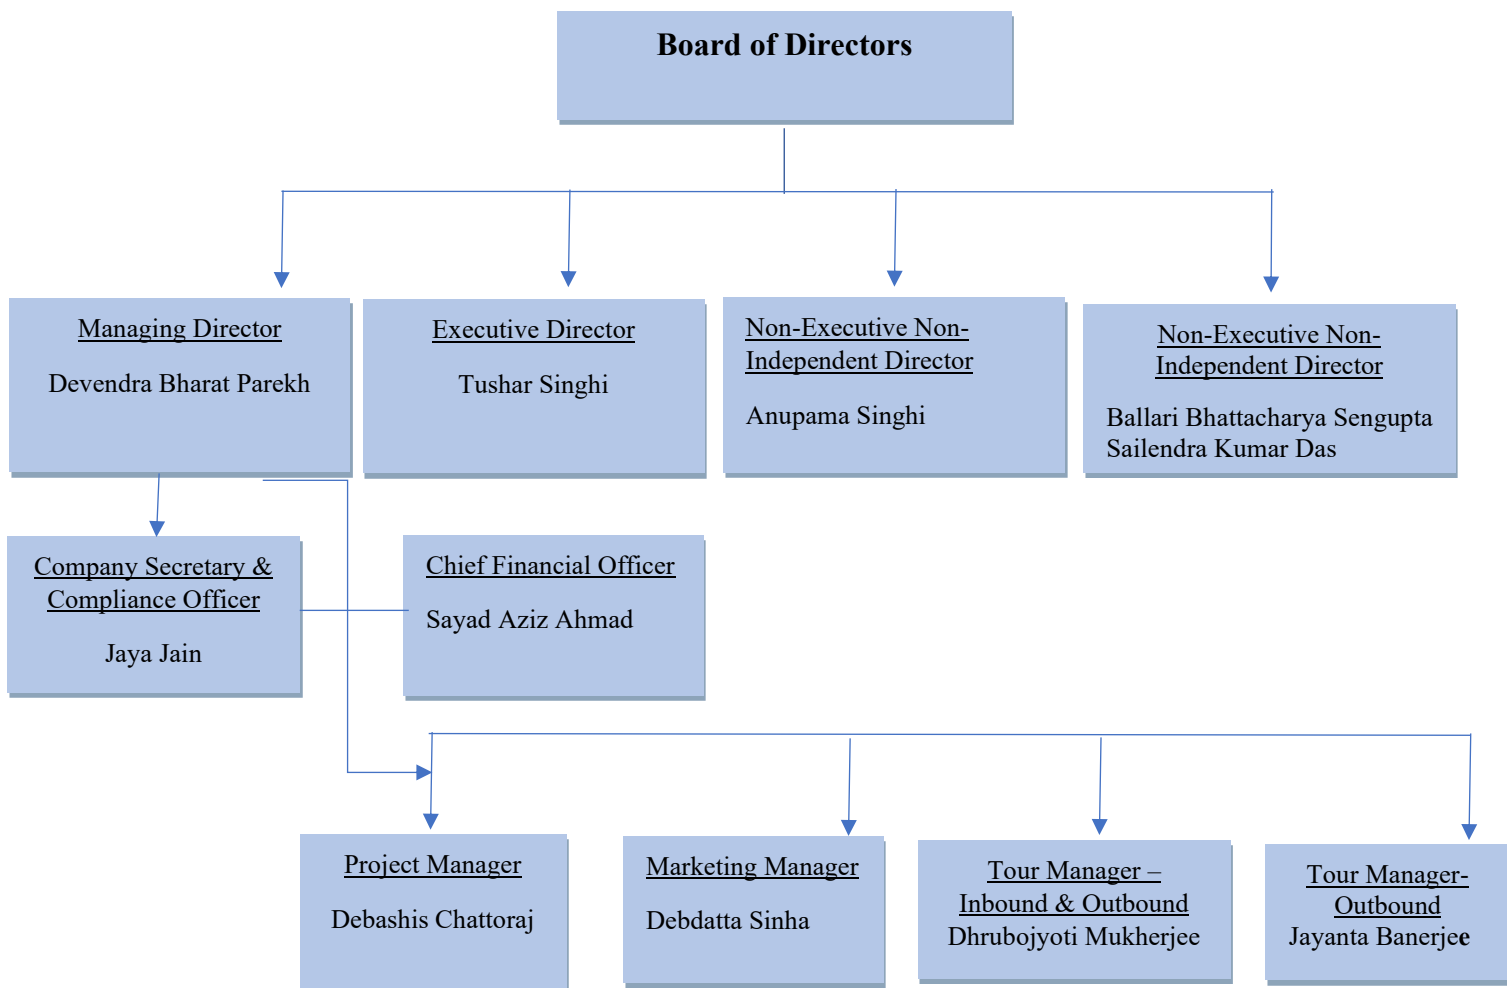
Board of Directors

Managing Director

Devendra Bharat Parekh

Executive Director

Tushar Singhi

Non-Executive Non-Independent Director

Anupama Singhi

Non-Executive Non-Independent Director

Ballari Bhattacharya Sengupta
Sailendra Kumar Das

Company Secretary & Compliance Officer

Jaya Jain

Chief Financial Officer

Sayad Aziz Ahmad

Project Manager

Debashis Chattoraj

Marketing Manager

Debdatta Sinha

Tour Manager – Inbound & Outbound
Dhrubojyoti Mukherjee

Tour Manager-Outbound
Jayanta Banerjee